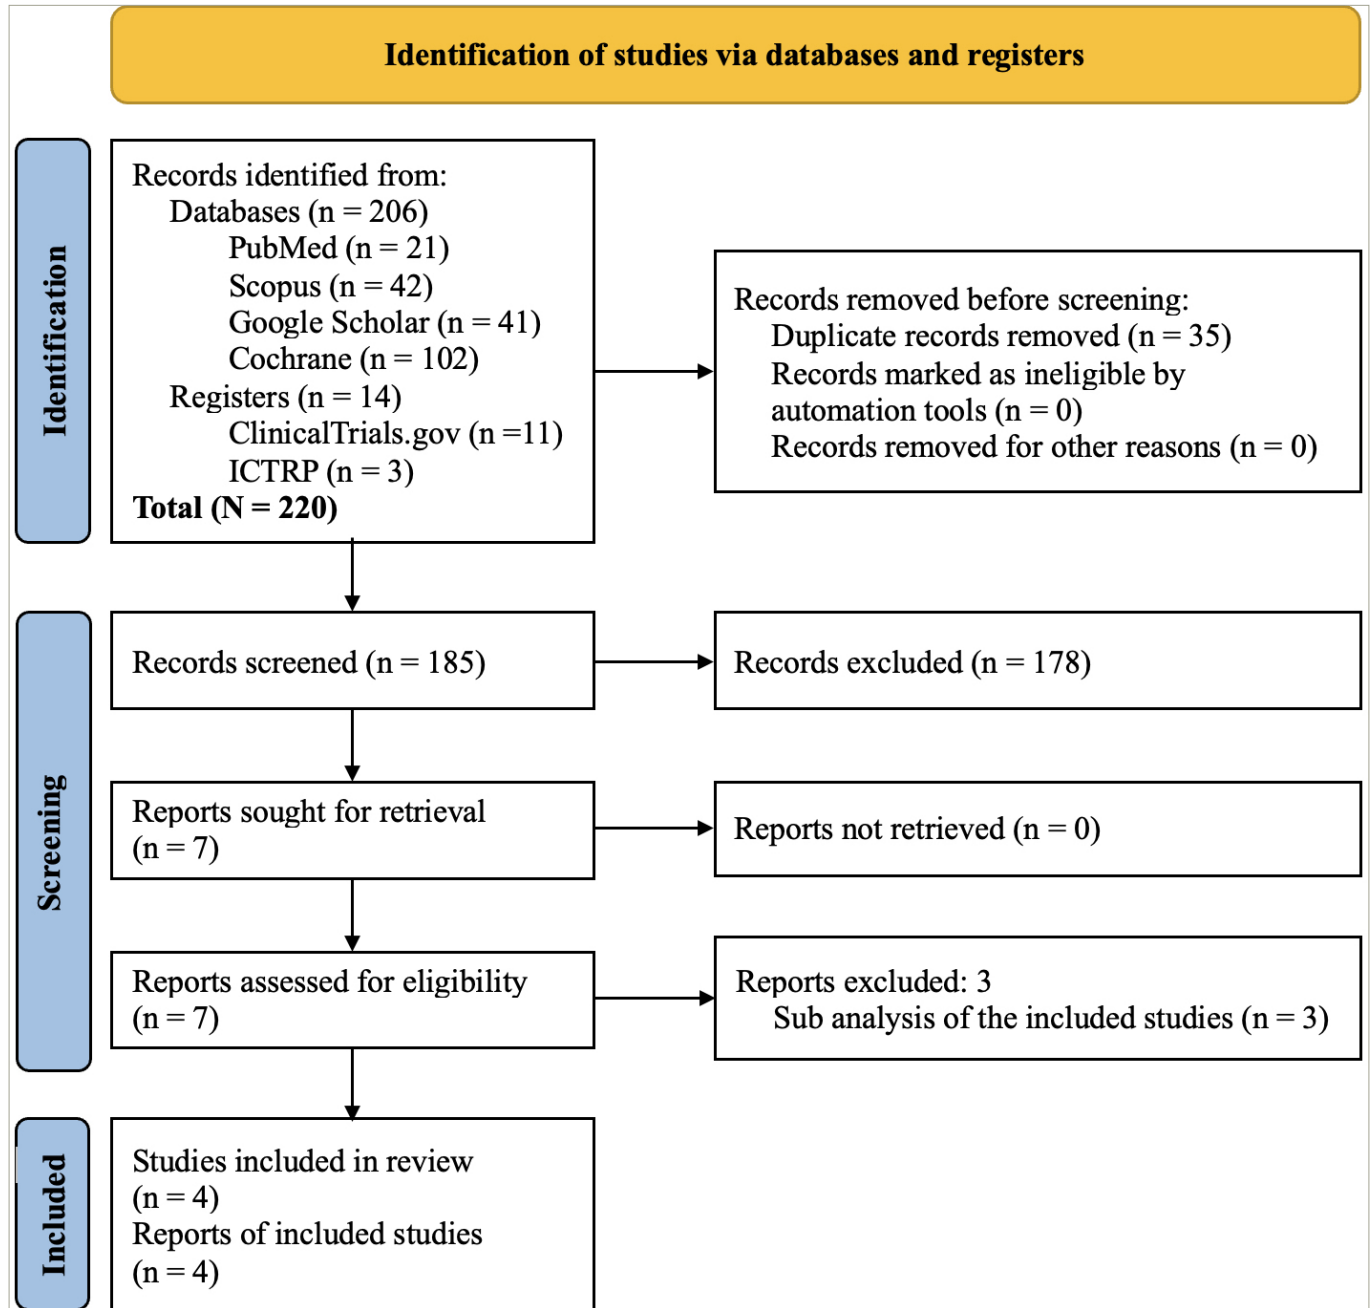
Identification of studies via databases and registers

Identification

Records identified from:
Databases (n = 206)
PubMed (n = 21)
Scopus (n = 42)
Google Scholar (n = 41)
Cochrane (n = 102)
Registers (n = 14)
ClinicalTrials.gov (n =11)
ICTRP (n = 3)
**Total (N = 220)**

Records removed before screening:
Duplicate records removed (n = 35)
Records marked as ineligible by automation tools (n = 0)
Records removed for other reasons (n = 0)

Screening

Records screened (n = 185)

Records excluded (n = 178)

Reports sought for retrieval (n = 7)

Reports not retrieved (n = 0)

Reports assessed for eligibility (n = 7)

Reports excluded: 3
Sub analysis of the included studies (n = 3)

Included

Studies included in review (n = 4)
Reports of included studies (n = 4)